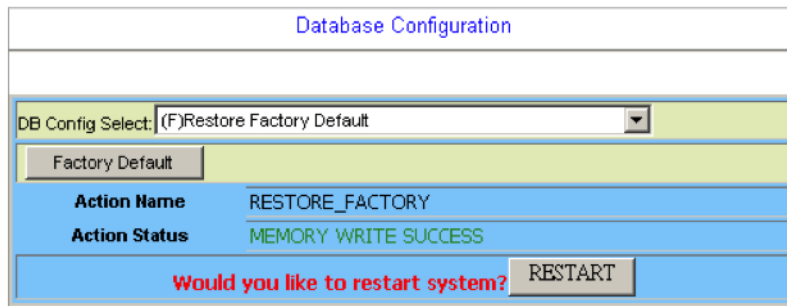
Database Configuration

DB Config Select: (F)Restore Factory Default

Factory Default

| Action Name | RESTORE_FACTORY |
|---|---|
| Action Status | MEMORY WRITE SUCCESS |

Would you like to restart system? RESTART